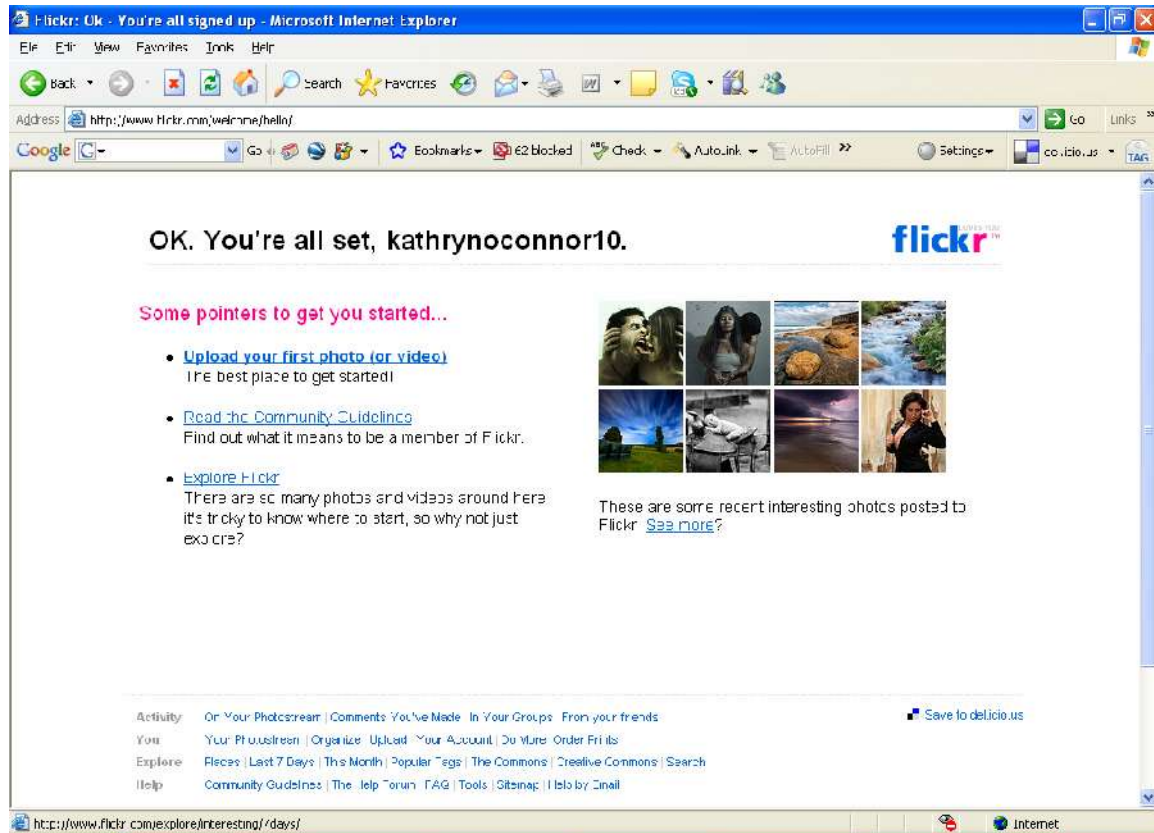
Flickr: Ok - You're all signed up - Microsoft Internet Explorer

File Edit View Favorites Tools Help

Back Search Favorites

Address http://www.flickr.com/welcome/hello/ Go Links

Google G- Go Bookmarks 62 blocked Check AutoLink AutoFill Settings del.icio.us TAG

OK. You're all set, kathrynoconnor10.

flickr

Some pointers to get you started...

• Upload your first photo (or video)
The best place to get started!

• Read the Community Guidelines
Find out what it means to be a member of Flickr.

• Explore Flickr
There are so many photos and videos around here it's tricky to know where to start, so why not just explore?

These are some recent interesting photos posted to Flickr. See more?

Activity On Your Photostream | Comments You've Made | In Your Groups | From your friends
You Your Photostream | Organize | Upload | Your Account | Do More, Order Prints
Explore Places | Last 7 Days | This Month | Popular Tags | The Commons | Creative Commons | Search
Help Community Guidelines | The Help Forum | FAQ | Tools | Sitemap | Help by Email

Save to del.icio.us

http://www.flickr.com/explore/interesting/7days/

Internet